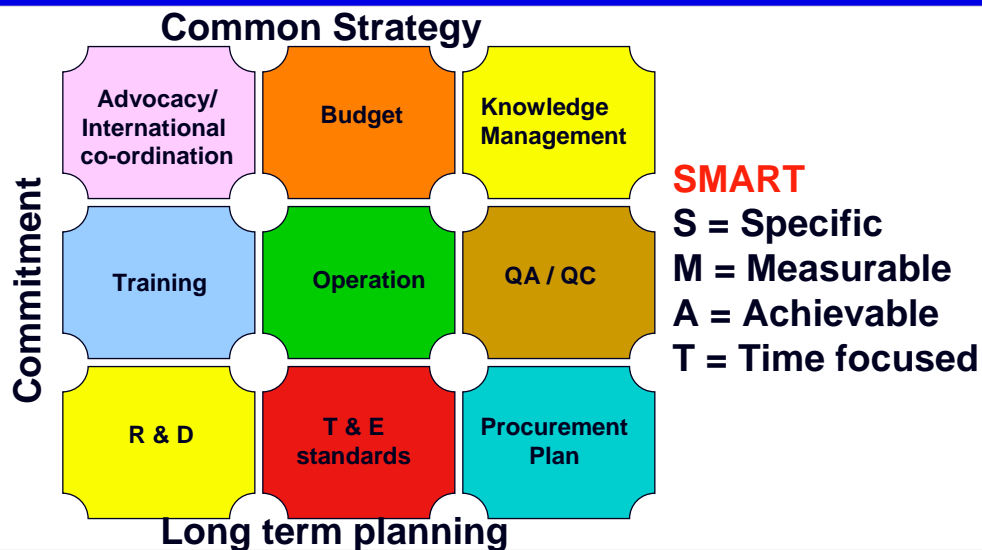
Common Strategy

Commitment

Advocacy/ International co-ordination

Budget

Knowledge Management

Training

Operation

QA / QC

R & D

T & E standards

Procurement Plan

Long term planning

SMART
S = Specific
M = Measurable
A = Achievable
T = Time focused